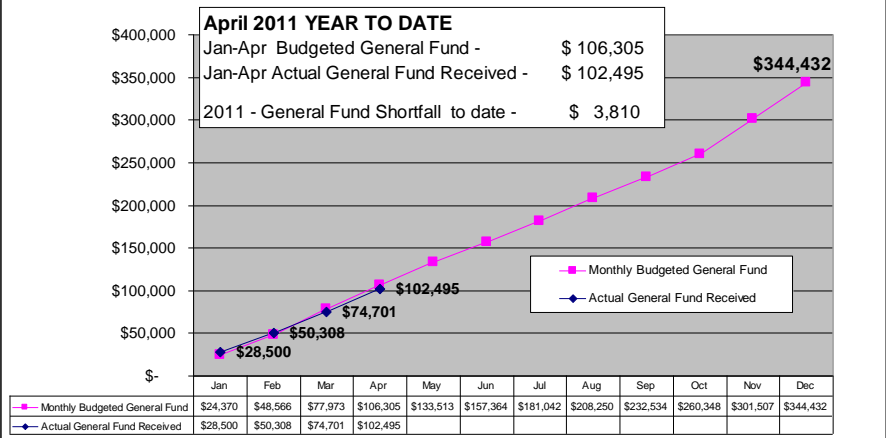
April 2011 YEAR TO DATE
Jan-Apr Budgeted General Fund - $ 106,305
Jan-Apr Actual General Fund Received - $ 102,495

2011 - General Fund Shortfall to date - $ 3,810

$400,000
$350,000
$300,000
$250,000
$200,000
$150,000
$100,000
$50,000
$-

$344,432
$102,495
$74,701
$50,308
$28,500

Monthly Budgeted General Fund
Actual General Fund Received

| | Jan | Feb | Mar | Apr | May | Jun | Jul | Aug | Sep | Oct | Nov | Dec |
|---|---|---|---|---|---|---|---|---|---|---|---|---|
| Monthly Budgeted General Fund | $24,370 | $48,566 | $77,973 | $106,305 | $133,513 | $157,364 | $181,042 | $208,250 | $232,534 | $260,348 | $301,507 | $344,432 |
| Actual General Fund Received | $28,500 | $50,308 | $74,701 | $102,495 | | | | | | | | |